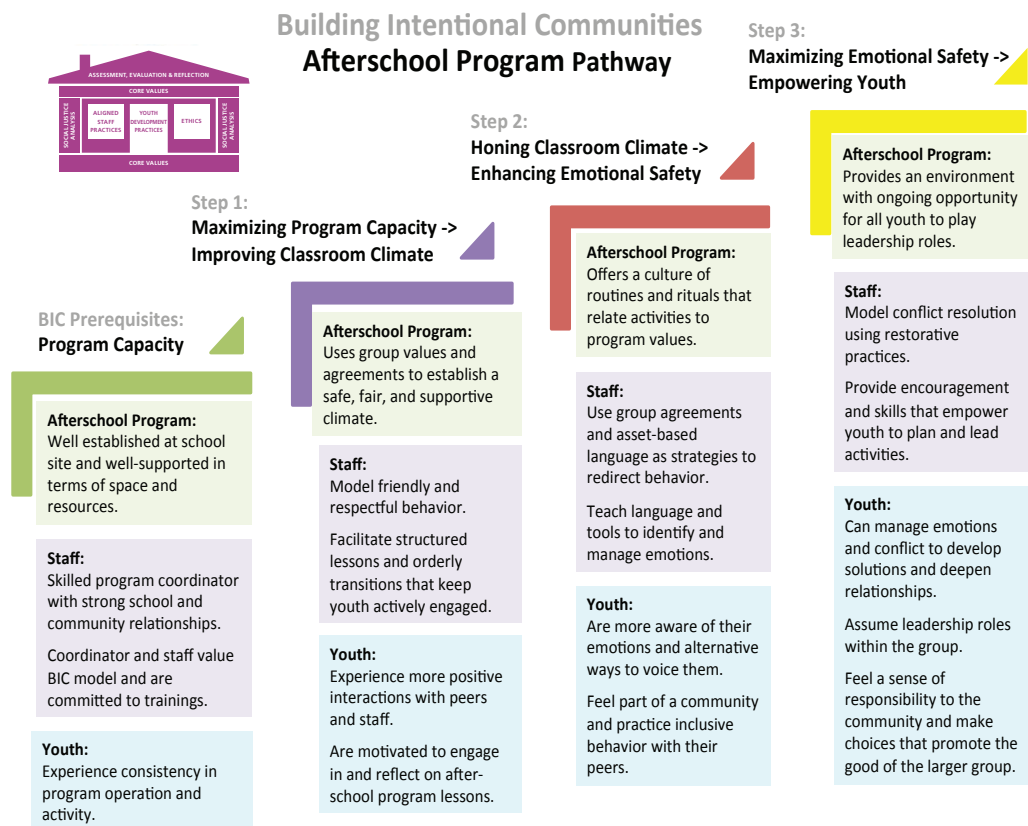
Building Intentional Communities
Afterschool Program Pathway

ASSESSMENT, EVALUATION & REFLECTION
CORE VALUES
SOCIAL JUSTICE ANALYSIS
ALIGNED STAFF PRACTICES
YOUTH DEVELOPMENT PRACTICES
ETHICS
SOCIAL JUSTICE ANALYSIS
CORE VALUES

BIC Prerequisites:
Program Capacity

Afterschool Program:
Well established at school site and well-supported in terms of space and resources.

Staff:
Skilled program coordinator with strong school and community relationships.

Coordinator and staff value BIC model and are committed to trainings.

Youth:
Experience consistency in program operation and activity.

Step 1:
Maximizing Program Capacity -> Improving Classroom Climate

Afterschool Program:
Uses group values and agreements to establish a safe, fair, and supportive climate.

Staff:
Model friendly and respectful behavior.

Facilitate structured lessons and orderly transitions that keep youth actively engaged.

Youth:
Experience more positive interactions with peers and staff.

Are motivated to engage in and reflect on afterschool program lessons.

Step 2:
Honing Classroom Climate -> Enhancing Emotional Safety

Afterschool Program:
Offers a culture of routines and rituals that relate activities to program values.

Staff:
Use group agreements and asset-based language as strategies to redirect behavior.

Teach language and tools to identify and manage emotions.

Youth:
Are more aware of their emotions and alternative ways to voice them.

Feel part of a community and practice inclusive behavior with their peers.

Step 3:
Maximizing Emotional Safety -> Empowering Youth

Afterschool Program:
Provides an environment with ongoing opportunity for all youth to play leadership roles.

Staff:
Model conflict resolution using restorative practices.

Provide encouragement and skills that empower youth to plan and lead activities.

Youth:
Can manage emotions and conflict to develop solutions and deepen relationships.

Assume leadership roles within the group.

Feel a sense of responsibility to the community and make choices that promote the good of the larger group.